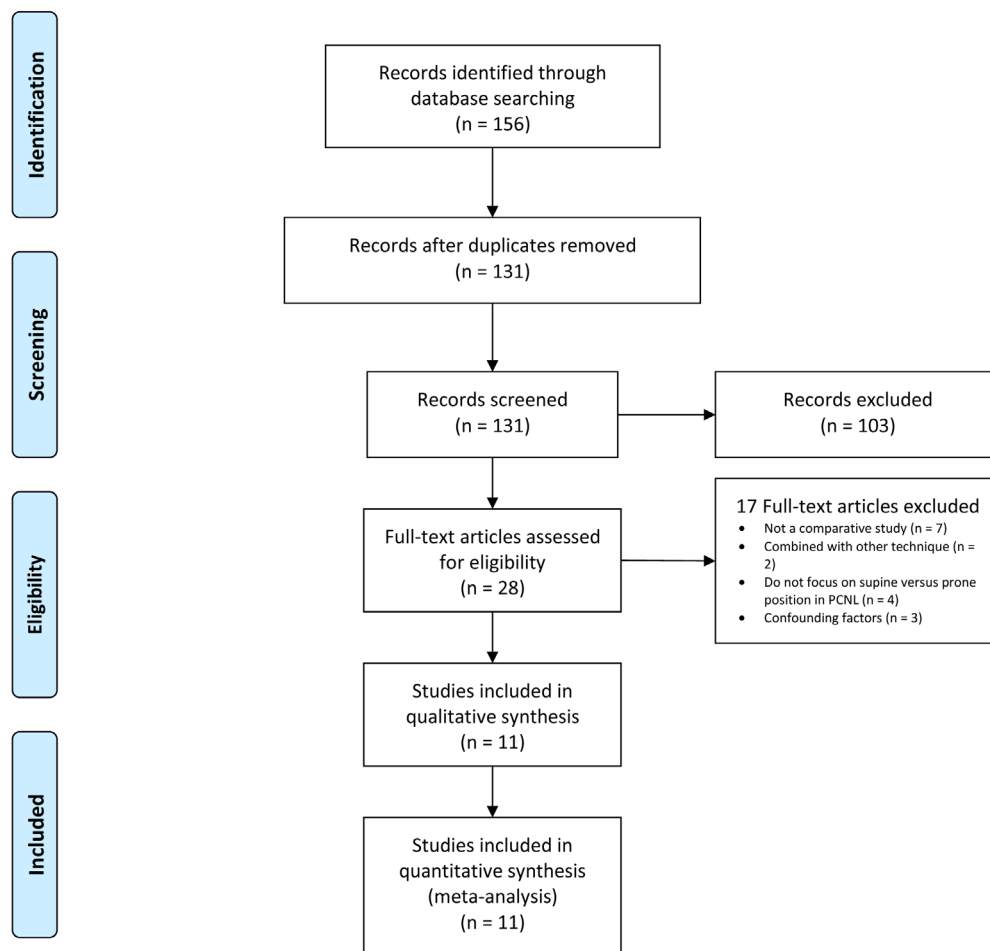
Identification

Records identified through database searching
(n = 156)

Records after duplicates removed
(n = 131)

Screening

Records screened
(n = 131)

Records excluded
(n = 103)

Eligibility

Full-text articles assessed for eligibility
(n = 28)

17 Full-text articles excluded
• Not a comparative study (n = 7)
• Combined with other technique (n = 2)
• Do not focus on supine versus prone position in PCNL (n = 4)
• Confounding factors (n = 3)

Studies included in qualitative synthesis
(n = 11)

Included

Studies included in quantitative synthesis (meta-analysis)
(n = 11)